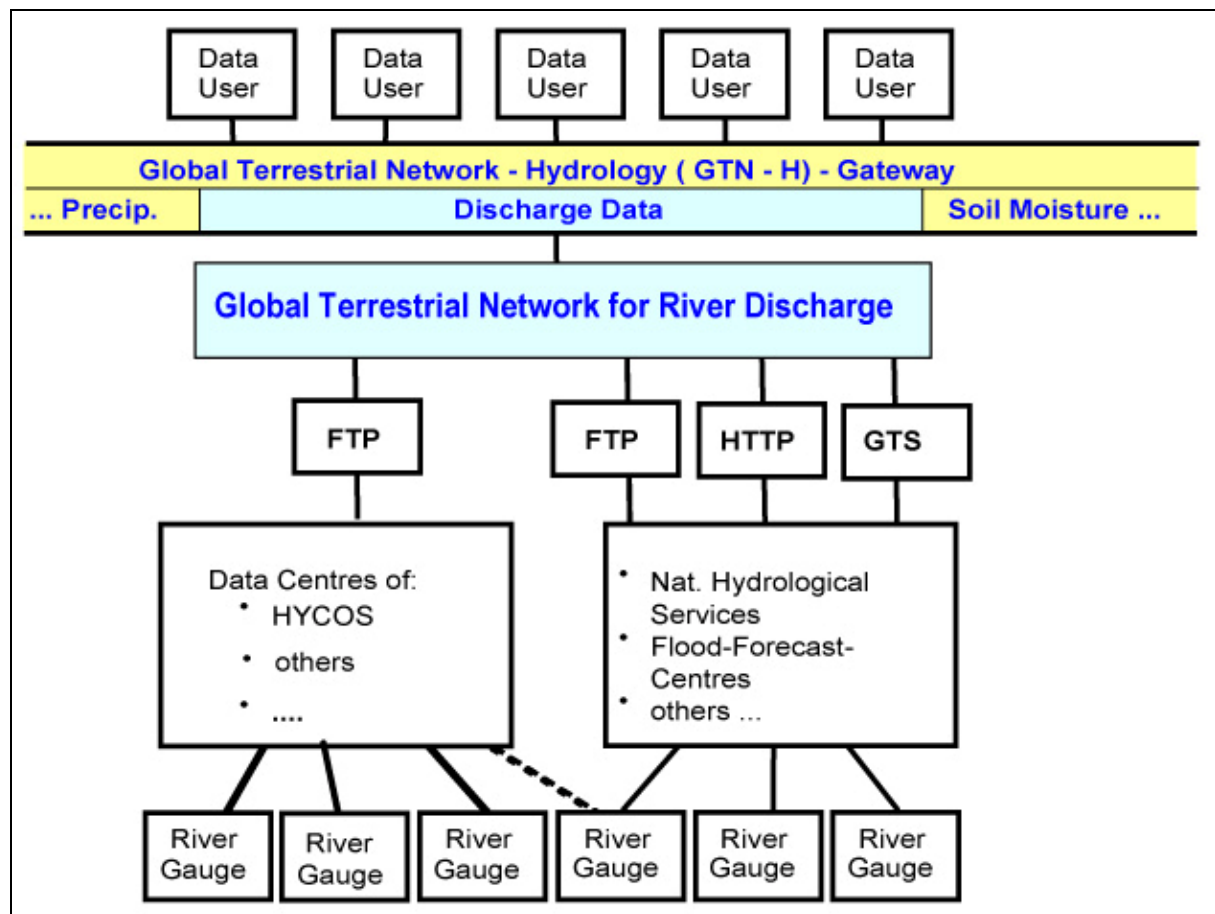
Data User

Data User

Data User

Data User

Data User

Global Terrestrial Network - Hydrology ( GTN - H) - Gateway

... Precip.

Discharge Data

Soil Moisture ...

Global Terrestrial Network for River Discharge

FTP

FTP

HTTP

GTS

Data Centres of:
• HYCOS
• others
• ....

• Nat. Hydrological Services
• Flood-Forecast-Centres
• others ...

River Gauge

River Gauge

River Gauge

River Gauge

River Gauge

River Gauge